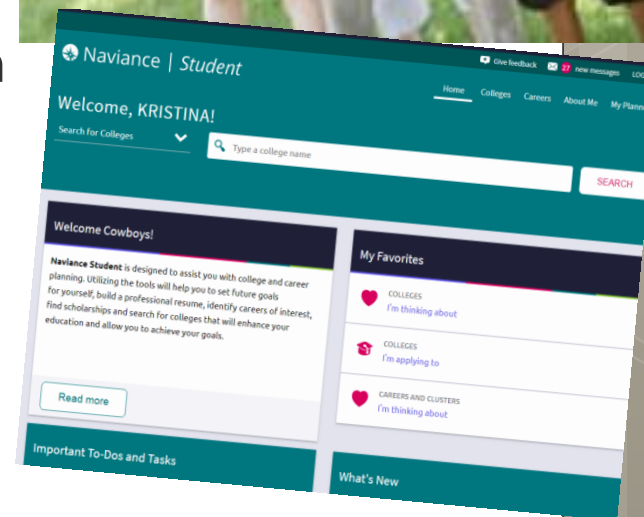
Naviance | Student

Give feedback 27 new messages LOG

Home Colleges Careers About Me My Planner

Welcome, KRISTINA!

Search for Colleges

Type a college name

SEARCH

Welcome Cowboys!

**Naviance Student** is designed to assist you with college and career planning. Utilizing the tools will help you to set future goals for yourself, build a professional resume, identify careers of interest, find scholarships and search for colleges that will enhance your education and allow you to achieve your goals.

Read more

My Favorites

COLLEGES
I'm thinking about

COLLEGES
I'm applying to

CAREERS AND CLUSTERS
I'm thinking about

Important To-Dos and Tasks

What's New